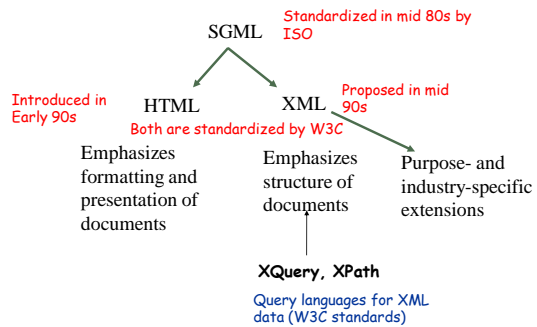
SGML

Standardized in mid 80s by ISO

Introduced in Early 90s

HTML

XML

Proposed in mid 90s

Both are standardized by W3C

Emphasizes formatting and presentation of documents

Emphasizes structure of documents

Purpose- and industry-specific extensions

XQuery, XPath

Query languages for XML data (W3C standards)